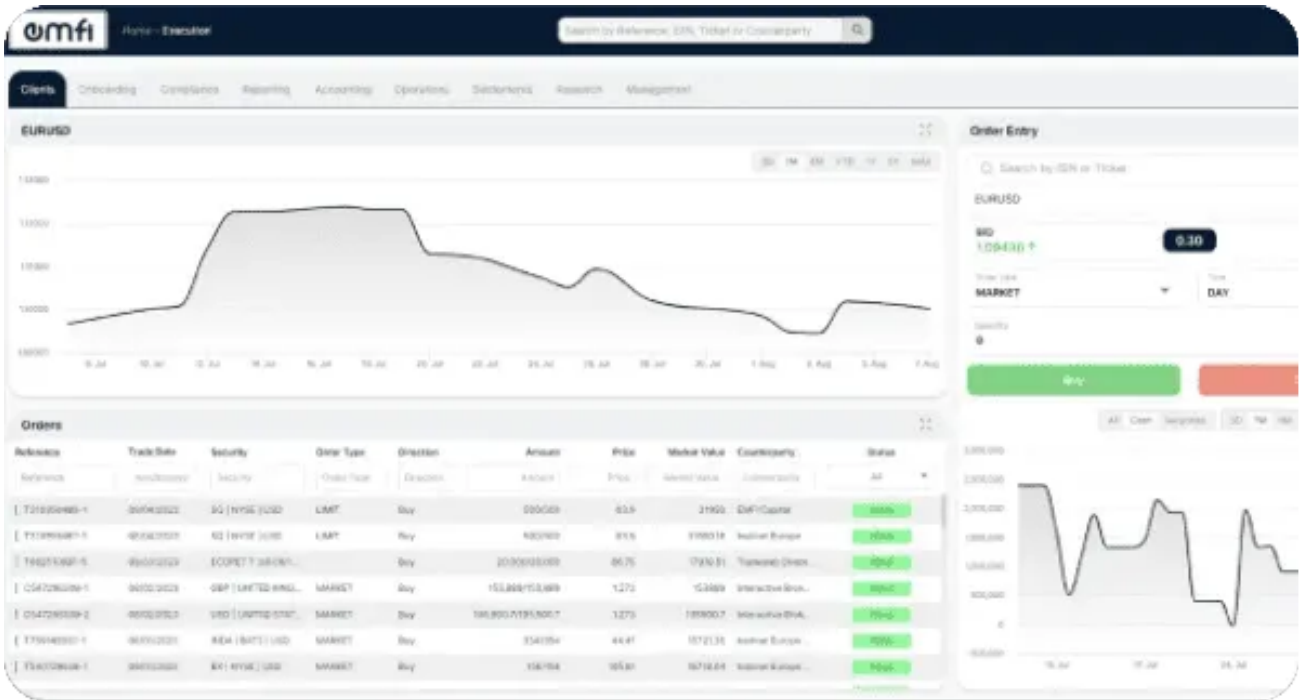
omfi Home › Execution

Search by Reference, ISIN, Ticker or Counterparty

Clients Onboarding Compliance Reporting Accounting Operations Settlements Research Management

EURUSD

Order Entry

Search by ISIN or Ticker

EURUSD

BID
1.09430 ↑

0.30

Order type
MARKET

Time
DAY

Quantity
0

Buy

Orders

| Reference | Trade Date | Security | Order Type | Direction | Amount | Price | Market Value | Counterparty | Status |
|---|---|---|---|---|---|---|---|---|---|
| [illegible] | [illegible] | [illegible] | LIMIT | Buy | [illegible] | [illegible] | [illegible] | EMFI Capital | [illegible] |
| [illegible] | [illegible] | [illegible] | LIMIT | Buy | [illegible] | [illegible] | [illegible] | Instinet Europe | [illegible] |
| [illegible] | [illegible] | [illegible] | | Buy | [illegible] | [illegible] | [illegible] | Tradeweb Direct | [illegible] |
| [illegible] | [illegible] | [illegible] | MARKET | Buy | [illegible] | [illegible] | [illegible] | Interactive Brok... | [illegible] |
| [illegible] | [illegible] | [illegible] | MARKET | Buy | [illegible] | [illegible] | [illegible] | Interactive Brok... | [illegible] |
| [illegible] | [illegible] | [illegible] | MARKET | Buy | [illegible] | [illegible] | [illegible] | Instinet Europe | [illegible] |
| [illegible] | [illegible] | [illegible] | MARKET | Buy | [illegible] | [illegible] | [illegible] | Instinet Europe | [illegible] |